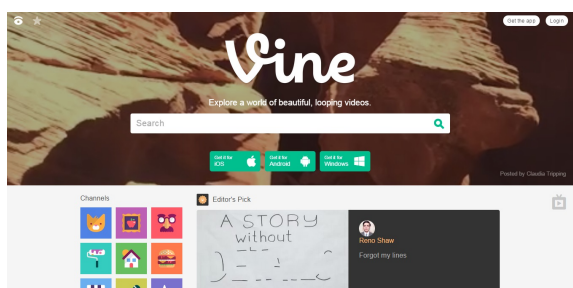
Get the app
Login

Vine

Explore a world of beautiful, looping videos.

Search

Get it for iOS
Get it for Android
Get it for Windows

Posted by Claudia Tripping

Channels

Editor's Pick

A STORY without

Reno Shaw
Forgot my lines